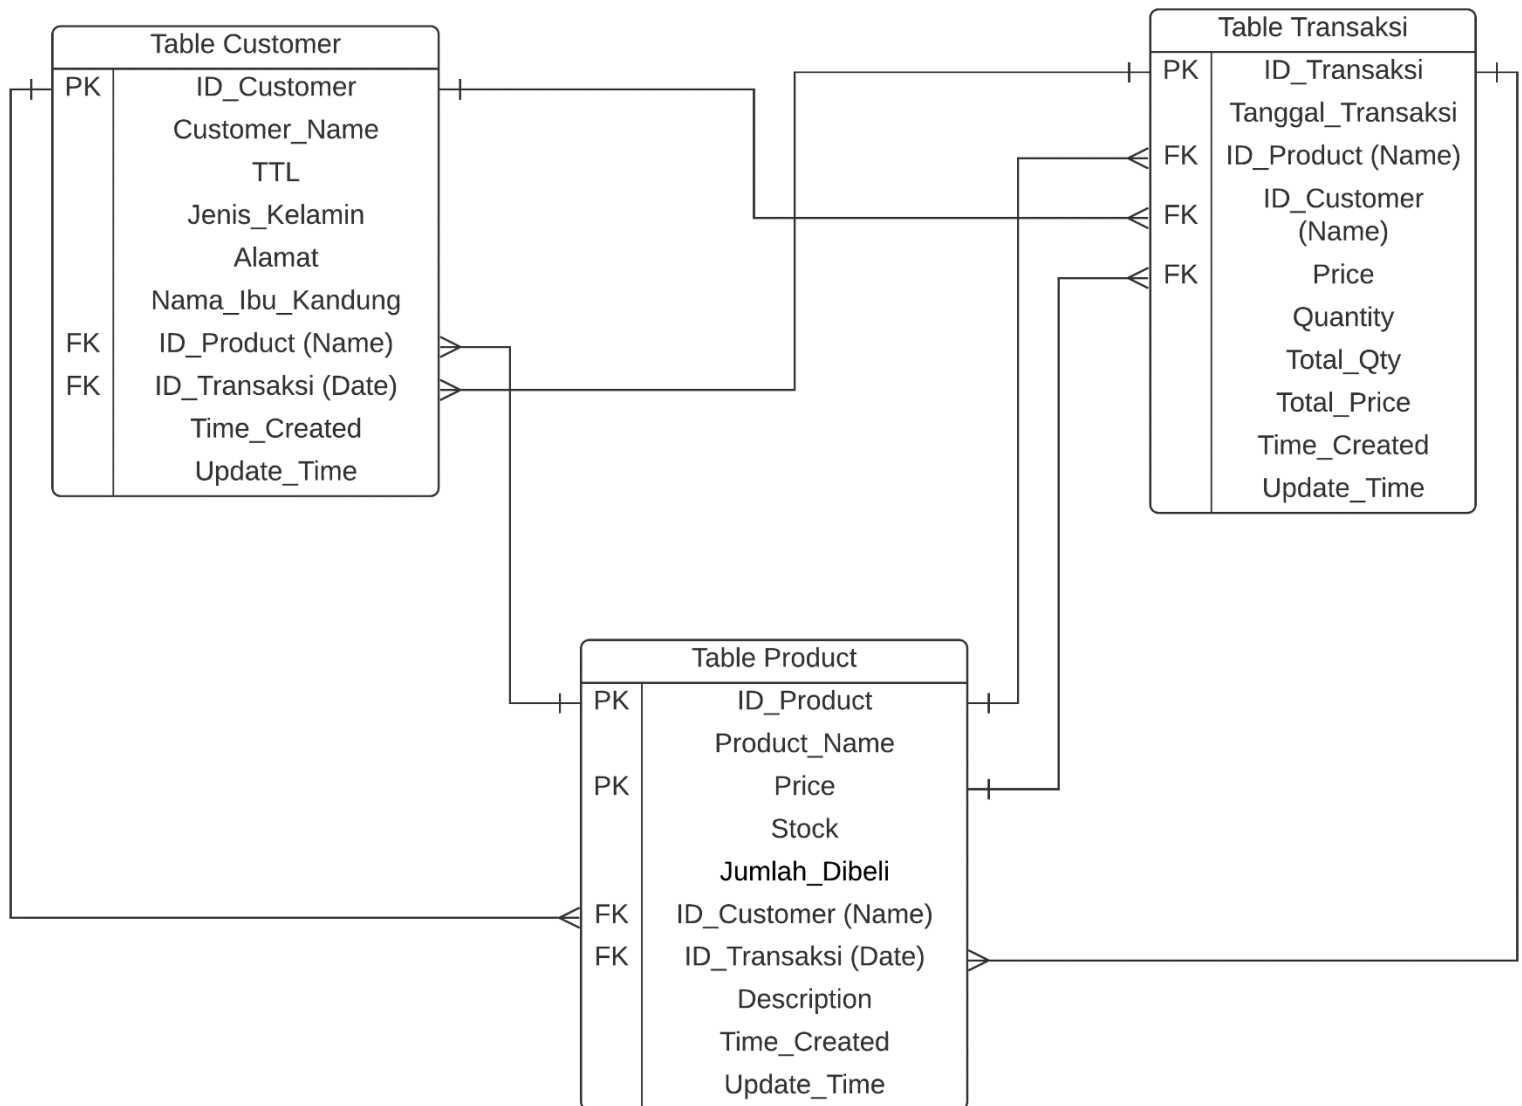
Table Customer

| | |
|---|---|
| PK | ID_Customer |
| | Customer_Name |
| | TTL |
| | Jenis_Kelamin |
| | Alamat |
| | Nama_Ibu_Kandung |
| FK | ID_Product (Name) |
| FK | ID_Transaksi (Date) |
| | Time_Created |
| | Update_Time |

Table Transaksi

| | |
|---|---|
| PK | ID_Transaksi |
| | Tanggal_Transaksi |
| FK | ID_Product (Name) |
| FK | ID_Customer (Name) |
| FK | Price |
| | Quantity |
| | Total_Qty |
| | Total_Price |
| | Time_Created |
| | Update_Time |

Table Product

| | |
|---|---|
| PK | ID_Product |
| | Product_Name |
| PK | Price |
| | Stock |
| | Jumlah_Dibeli |
| FK | ID_Customer (Name) |
| FK | ID_Transaksi (Date) |
| | Description |
| | Time_Created |
| | Update_Time |